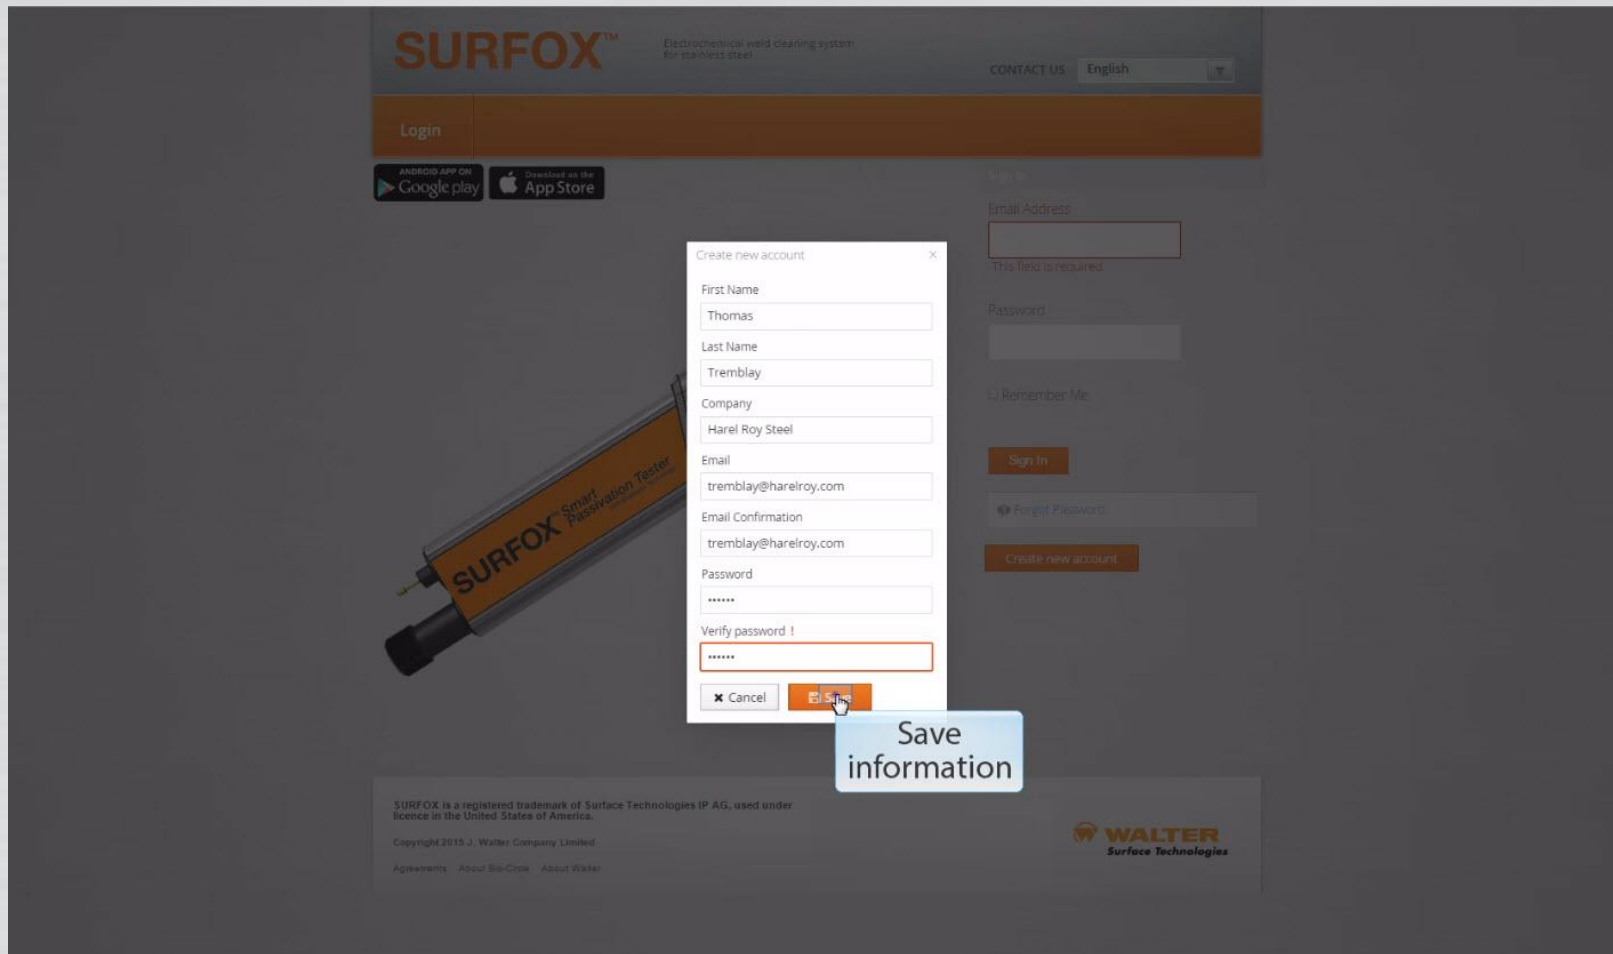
SURFOX™

Electrochemical weld cleaning system for stainless steel

CONTACT US English

Login

ANDROID APP ON Google play

Download on the App Store

Sign In

Email Address

This field is required

Password

Remember Me

Sign In

Forgot Password

Create new account

SURFOX Smart Passivation Tester

Create new account ×

First Name
Thomas

Last Name
Tremblay

Company
Harel Roy Steel

Email
tremblay@harelroy.com

Email Confirmation
tremblay@harelroy.com

Password
••••••

Verify password !
••••••

✖ Cancel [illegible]

Save information

SURFOX is a registered trademark of Surface Technologies IP AG, used under licence in the United States of America.

Copyright 2015 J. Walter Company Limited

Agreements About Bio-Circle About Walter

WALTER Surface Technologies